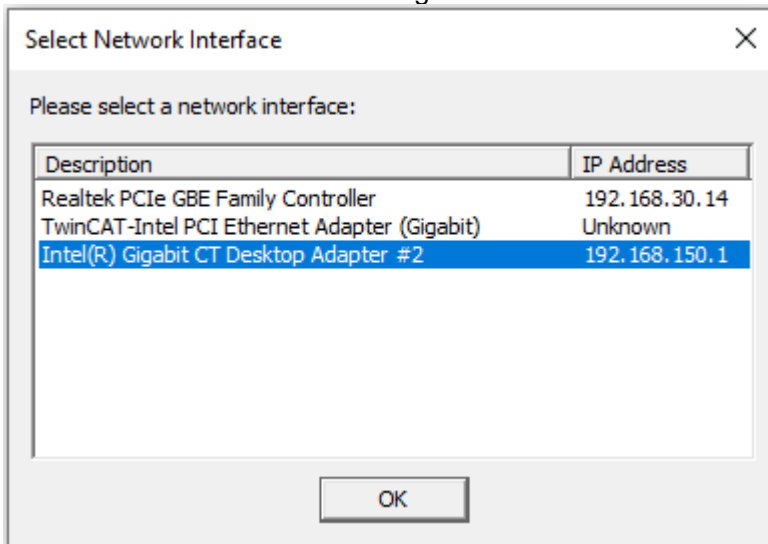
Select Network Interface

Please select a network interface:

| Description | IP Address |
|---|---|
| Realtek PCIe GBE Family Controller | 192.168.30.14 |
| TwinCAT-Intel PCI Ethernet Adapter (Gigabit) | Unknown |
| Intel(R) Gigabit CT Desktop Adapter #2 | 192.168.150.1 |

OK